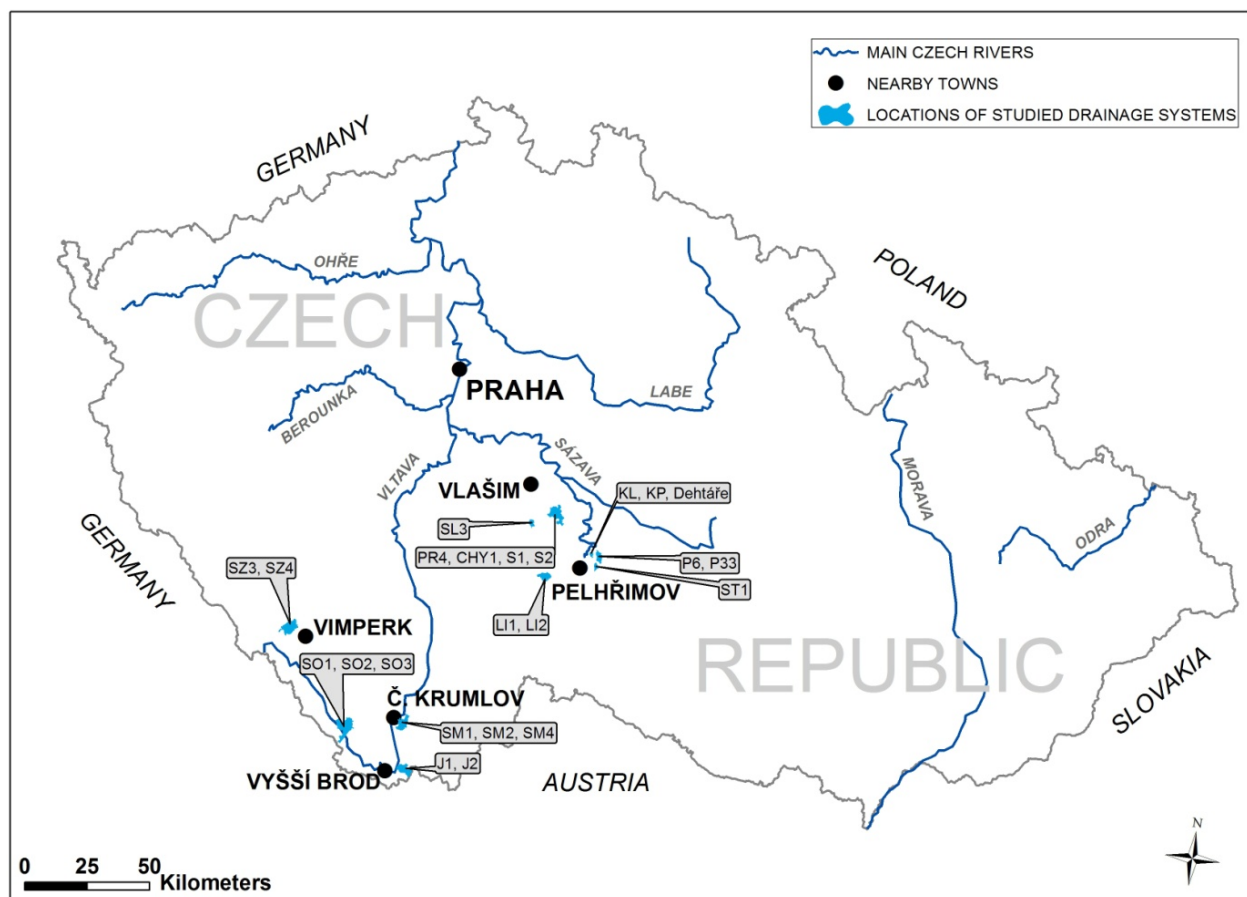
MAIN CZECH RIVERS
NEARBY TOWNS
LOCATIONS OF STUDIED DRAINAGE SYSTEMS

GERMANY
POLAND
CZECH
REPUBLIC
GERMANY
AUSTRIA
SLOVAKIA

OHŘE
LABE
BEROUNKA
VLTAVA
SÁZAVA
MORAVA
ODRA

PRAHA
VLAŠIM
PELHŘIMOV
VIMPERK
Č. KRUMLOV
VYŠŠÍ BROD

KL, KP, Dehtáře
SL3
PR4, CHY1, S1, S2
P6, P33
ST1
LI1, LI2
SZ3, SZ4
SO1, SO2, SO3
SM1, SM2, SM4
J1, J2

0 25 50 Kilometers
N